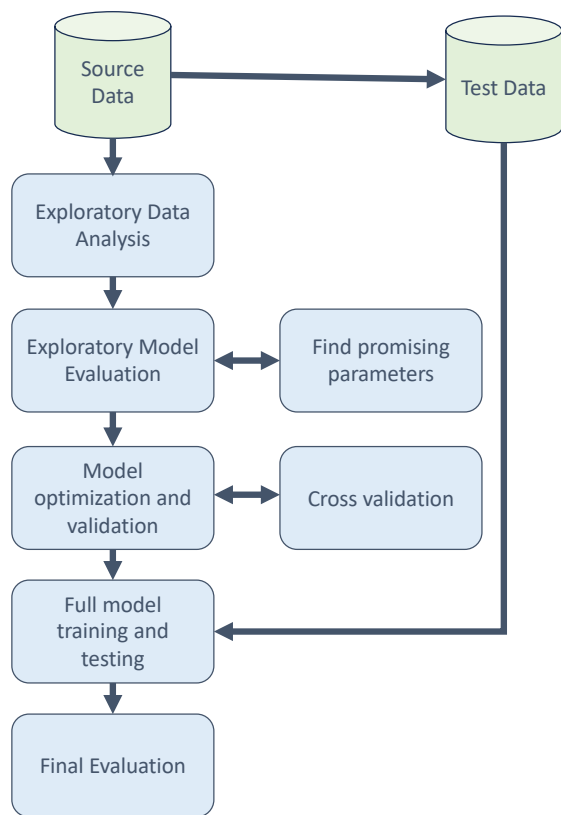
Source Data

Test Data

Exploratory Data Analysis

Exploratory Model Evaluation

Find promising parameters

Model optimization and validation

Cross validation

Full model training and testing

Final Evaluation